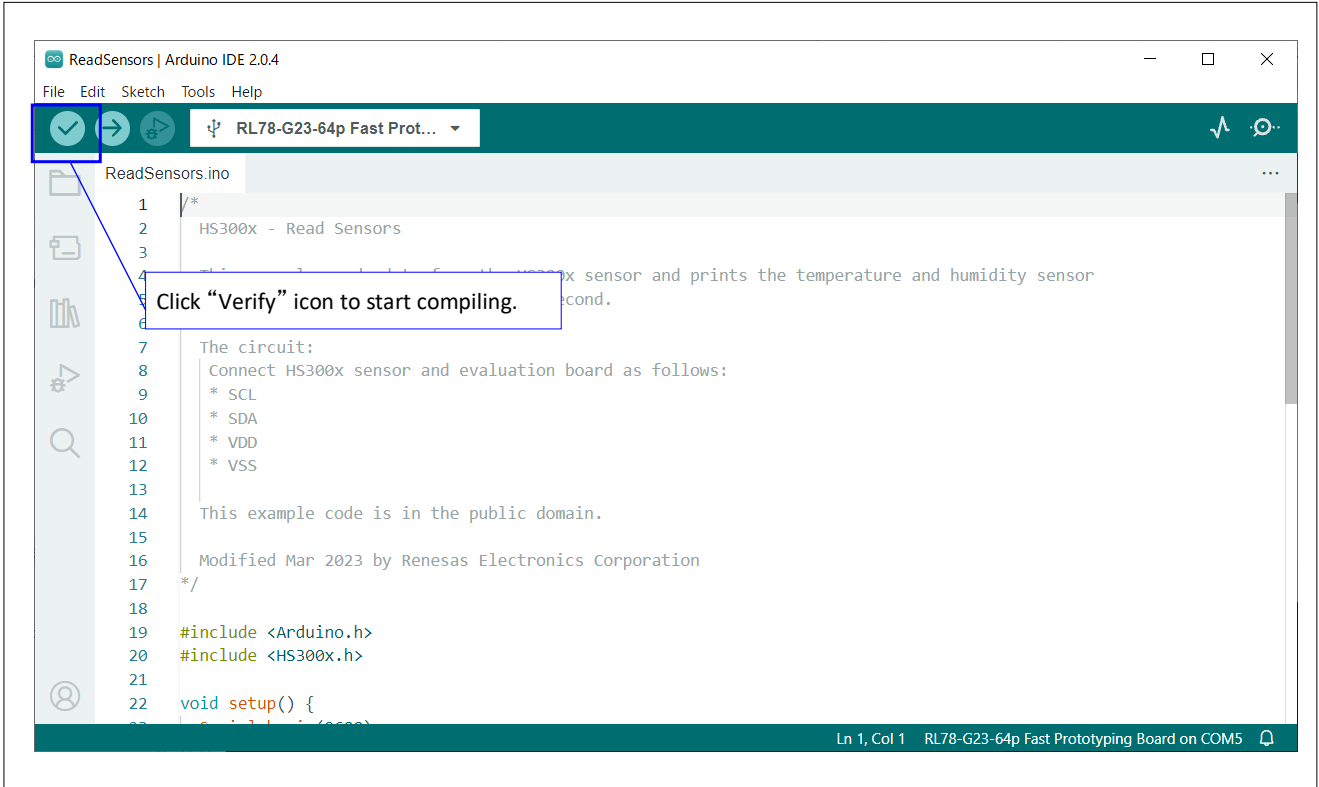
ReadSensors | Arduino IDE 2.0.4

File Edit Sketch Tools Help

RL78-G23-64p Fast Prot...

ReadSensors.ino

1 /*
2 HS300x - Read Sensors
3
4 This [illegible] sensor and prints the temperature and humidity sensor
5 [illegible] second.
6
7 The circuit:
8 Connect HS300x sensor and evaluation board as follows:
9 * SCL
10 * SDA
11 * VDD
12 * VSS
13
14 This example code is in the public domain.
15
16 Modified Mar 2023 by Renesas Electronics Corporation
17 */
18
19 #include <Arduino.h>
20 #include <HS300x.h>
21
22 void setup() {

Click “Verify” icon to start compiling.

Ln 1, Col 1 RL78-G23-64p Fast Prototyping Board on COM5